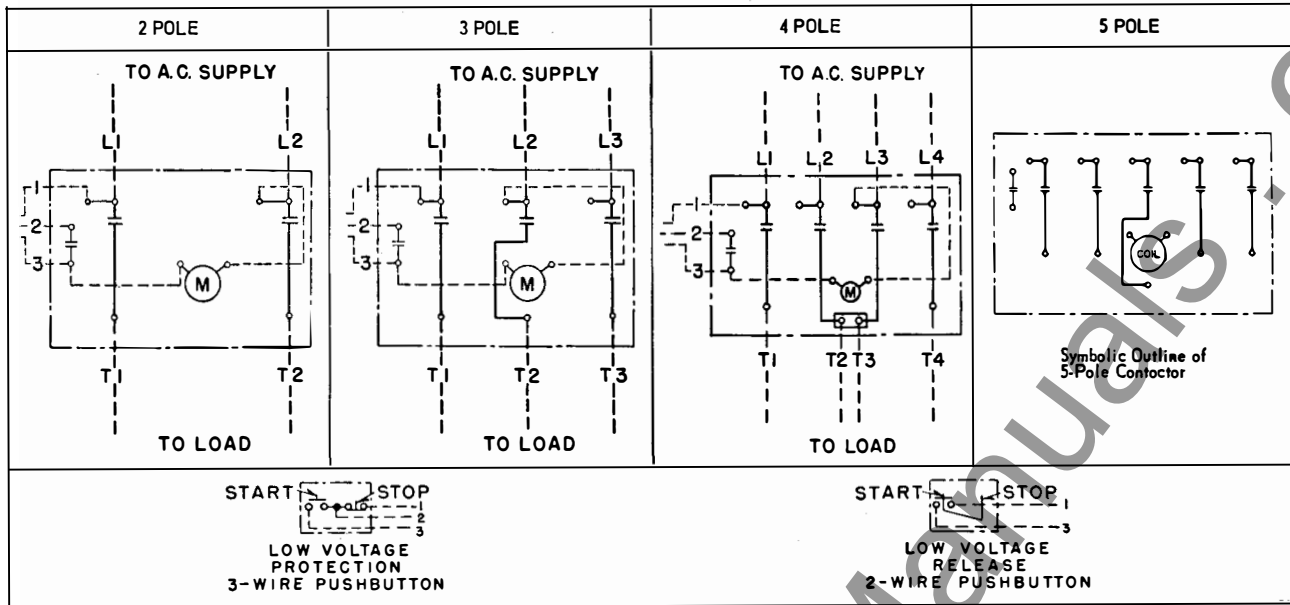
| 2 POLE | 3 POLE | 4 POLE | 5 POLE |
|---|---|---|---|

TO A.C. SUPPLY

L1 L2

1 2 3

M

T1 T2

TO LOAD

TO A.C. SUPPLY

L1 L2 L3

1 2 3

M

T1 T2 T3

TO LOAD

TO A.C. SUPPLY

L1 L2 L3 L4

1 2 3

M

T1 T2 T3 T4

TO LOAD

COIL

Symbolic Outline of 5-Pole Contactor

START STOP
1 2 3

LOW VOLTAGE PROTECTION 3-WIRE PUSHBUTTON

START STOP
1 3

LOW VOLTAGE RELEASE 2-WIRE PUSHBUTTON